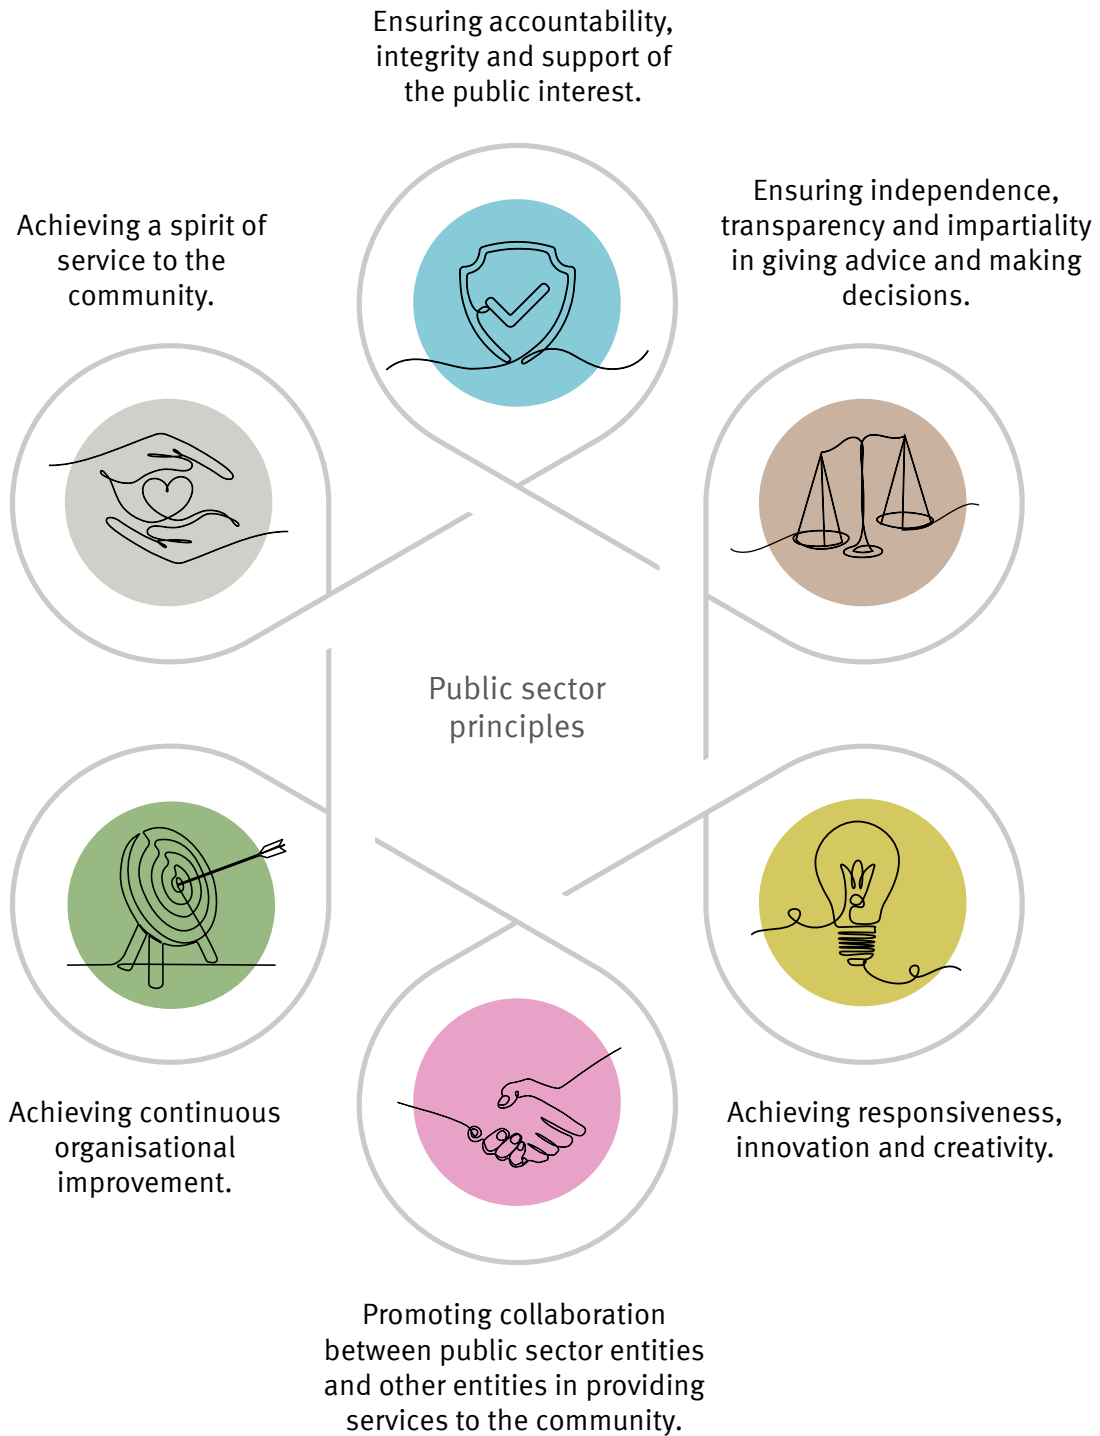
Ensuring accountability, integrity and support of the public interest.

Achieving a spirit of service to the community.

Ensuring independence, transparency and impartiality in giving advice and making decisions.

Public sector principles

Achieving continuous organisational improvement.

Achieving responsiveness, innovation and creativity.

Promoting collaboration between public sector entities and other entities in providing services to the community.